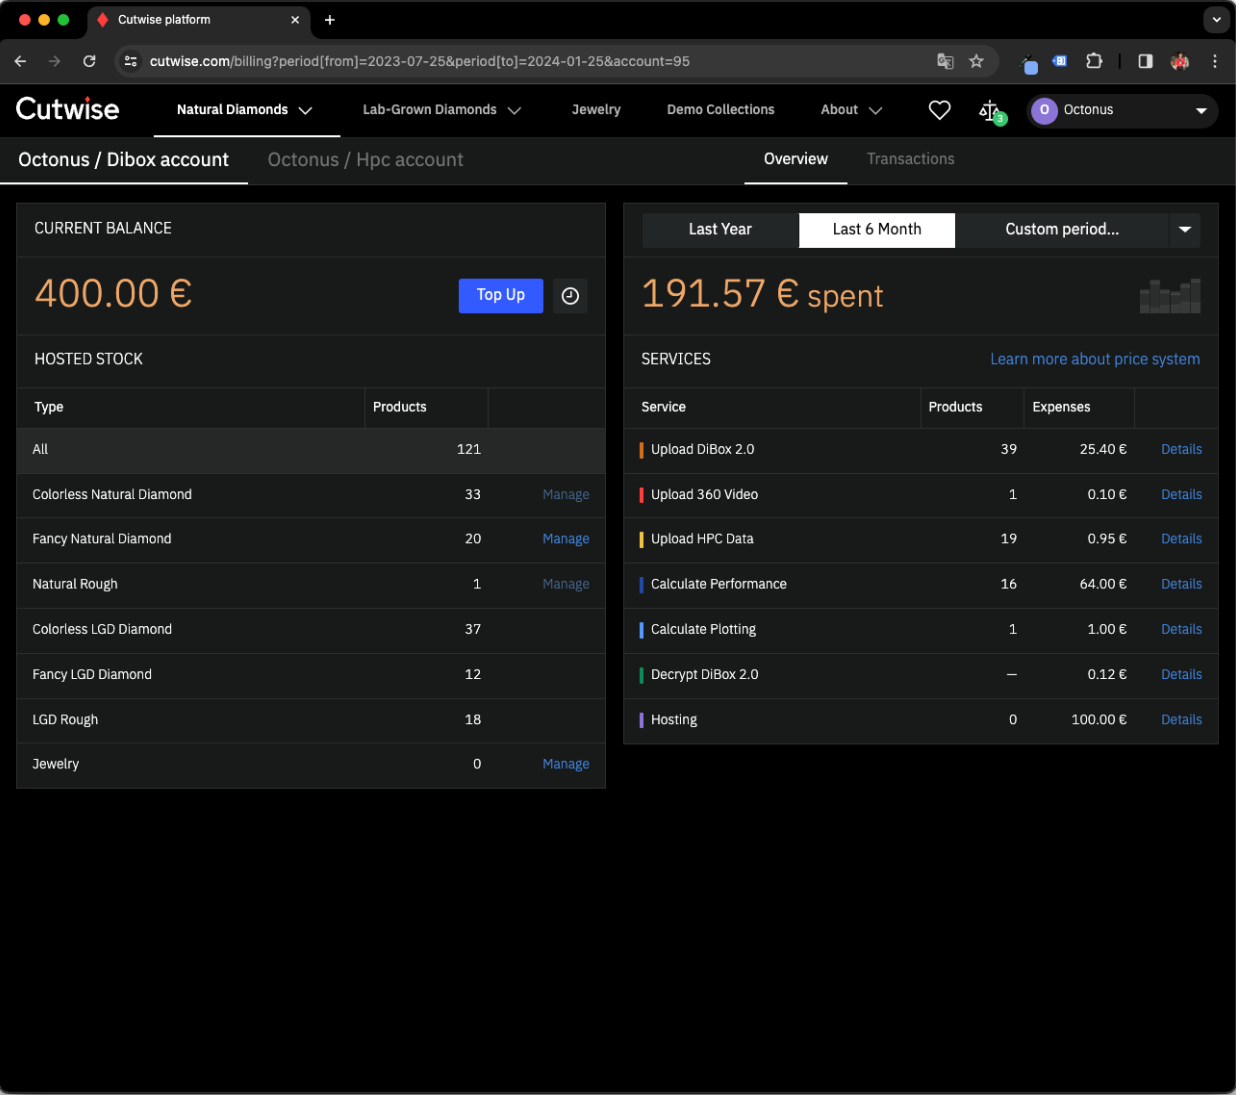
Cutwise platform

cutwise.com/billing?period[from]=2023-07-25&period[to]=2024-01-25&account=95

Cutwise
Natural Diamonds
Lab-Grown Diamonds
Jewelry
Demo Collections
About
3
O Octonus

Octonus / Dibox account
Octonus / Hpc account
Overview
Transactions

CURRENT BALANCE

400.00 €
Top Up

HOSTED STOCK

| Type | Products | |
|---|---|---|
| All | 121 | |
| Colorless Natural Diamond | 33 | Manage |
| Fancy Natural Diamond | 20 | Manage |
| Natural Rough | 1 | Manage |
| Colorless LGD Diamond | 37 | |
| Fancy LGD Diamond | 12 | |
| LGD Rough | 18 | |
| Jewelry | 0 | Manage |

Last Year
Last 6 Month
Custom period...

191.57 € spent

SERVICES
Learn more about price system

| Service | Products | Expenses | |
|---|---|---|---|
| Upload DiBox 2.0 | 39 | 25.40 € | Details |
| Upload 360 Video | 1 | 0.10 € | Details |
| Upload HPC Data | 19 | 0.95 € | Details |
| Calculate Performance | 16 | 64.00 € | Details |
| Calculate Plotting | 1 | 1.00 € | Details |
| Decrypt DiBox 2.0 | – | 0.12 € | Details |
| Hosting | 0 | 100.00 € | Details |